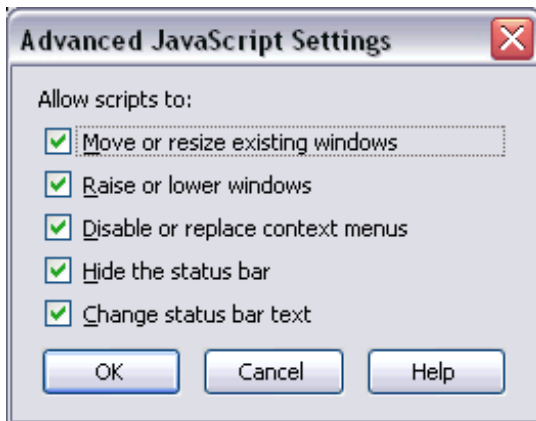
Advanced JavaScript Settings

Allow scripts to:

Move or resize existing windows

Raise or lower windows

Disable or replace context menus

Hide the status bar

Change status bar text

OK

Cancel

Help